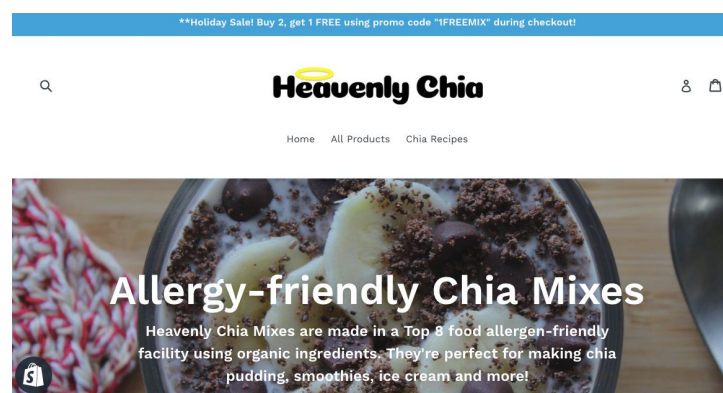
**Holiday Sale! Buy 2, get 1 FREE using promo code "1FREEMIX" during checkout!

Heavenly Chia

Home All Products Chia Recipes

Allergy-friendly Chia Mixes

Heavenly Chia Mixes are made in a Top 8 food allergen-friendly facility using organic ingredients. They're perfect for making chia pudding, smoothies, ice cream and more!